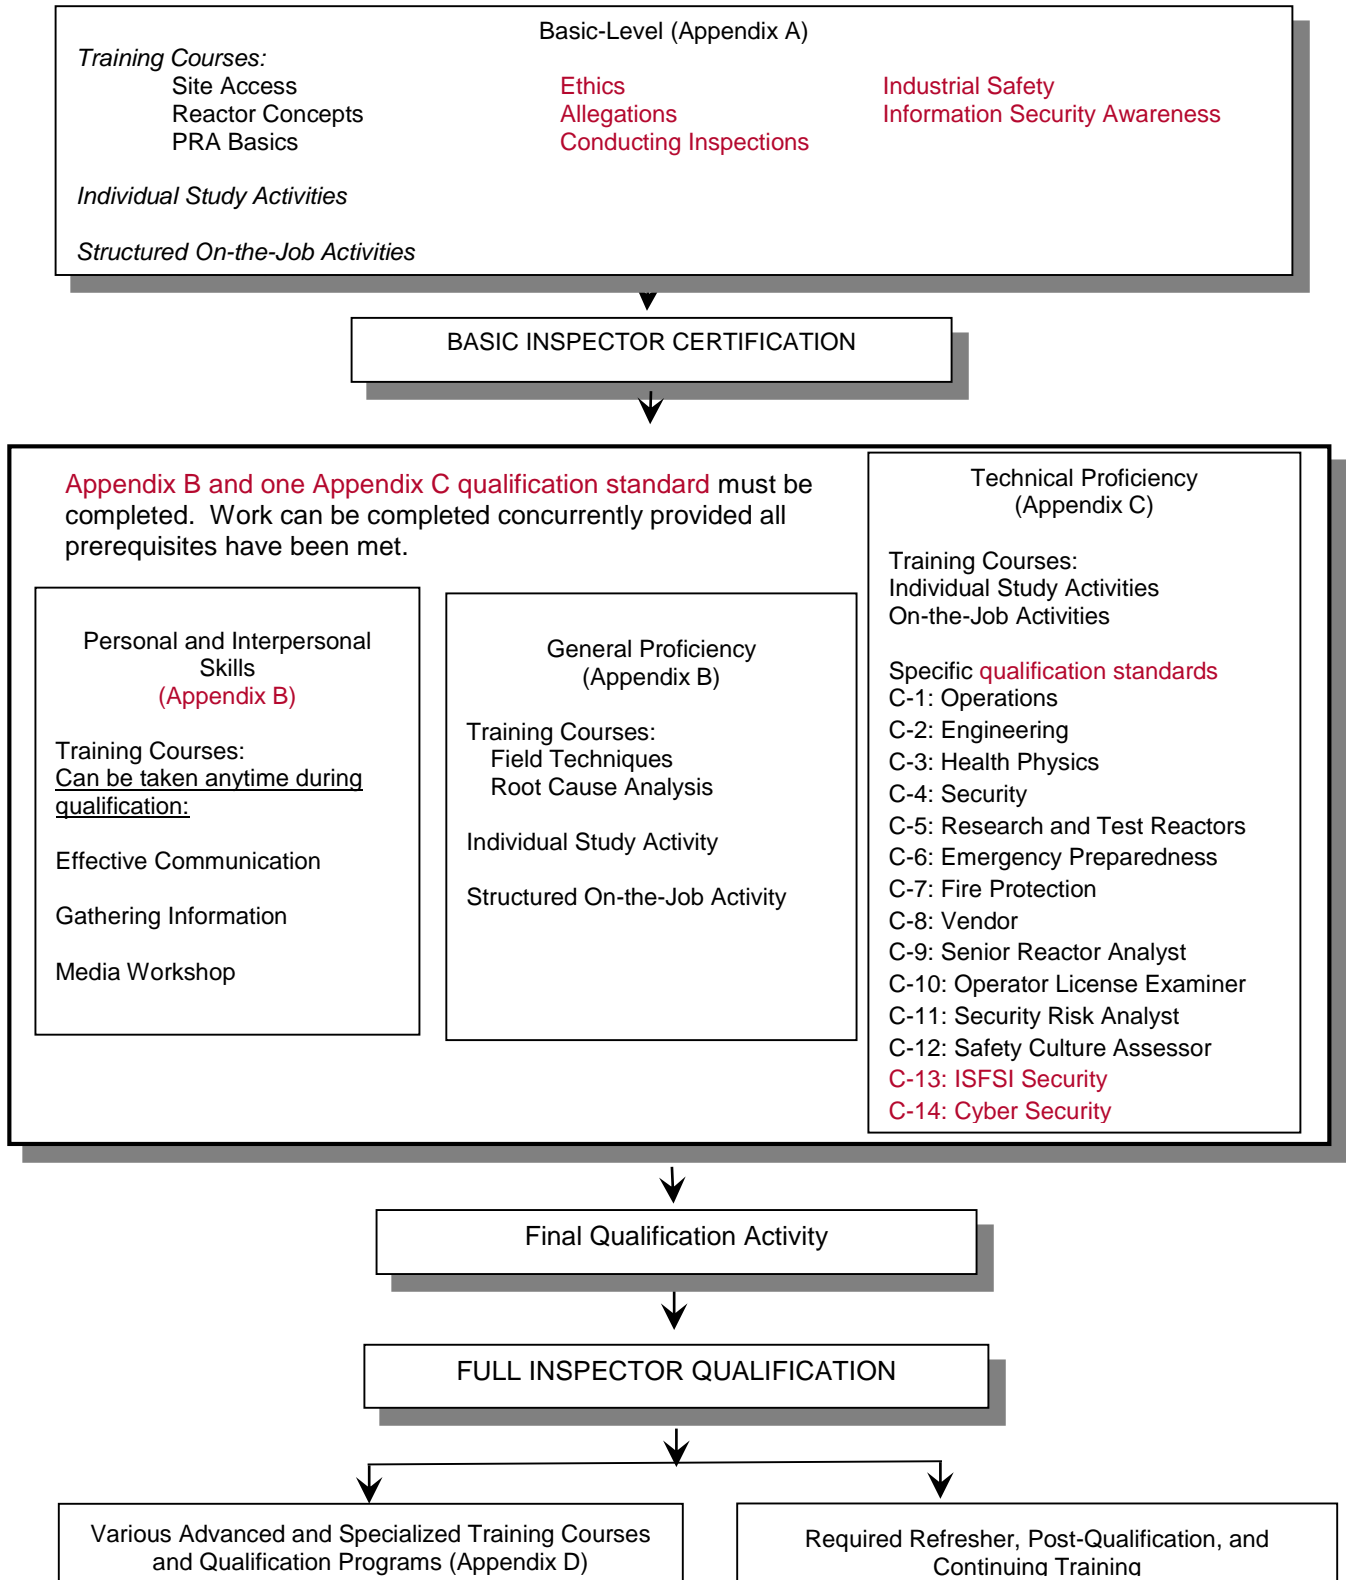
Basic-Level (Appendix A)

Training Courses:

Site Access
Reactor Concepts
PRA Basics

Ethics
Allegations
Conducting Inspections

Industrial Safety
Information Security Awareness

Individual Study Activities

Structured On-the-Job Activities

BASIC INSPECTOR CERTIFICATION

Appendix B and one Appendix C qualification standard must be completed. Work can be completed concurrently provided all prerequisites have been met.

Personal and Interpersonal Skills
(Appendix B)

Training Courses:
Can be taken anytime during qualification:

Effective Communication

Gathering Information

Media Workshop

General Proficiency
(Appendix B)

Training Courses:
Field Techniques
Root Cause Analysis

Individual Study Activity

Structured On-the-Job Activity

Technical Proficiency
(Appendix C)

Training Courses:
Individual Study Activities
On-the-Job Activities

Specific qualification standards
C-1: Operations
C-2: Engineering
C-3: Health Physics
C-4: Security
C-5: Research and Test Reactors
C-6: Emergency Preparedness
C-7: Fire Protection
C-8: Vendor
C-9: Senior Reactor Analyst
C-10: Operator License Examiner
C-11: Security Risk Analyst
C-12: Safety Culture Assessor
C-13: ISFSI Security
C-14: Cyber Security

Final Qualification Activity

FULL INSPECTOR QUALIFICATION

Various Advanced and Specialized Training Courses and Qualification Programs (Appendix D)

Required Refresher, Post-Qualification, and Continuing Training